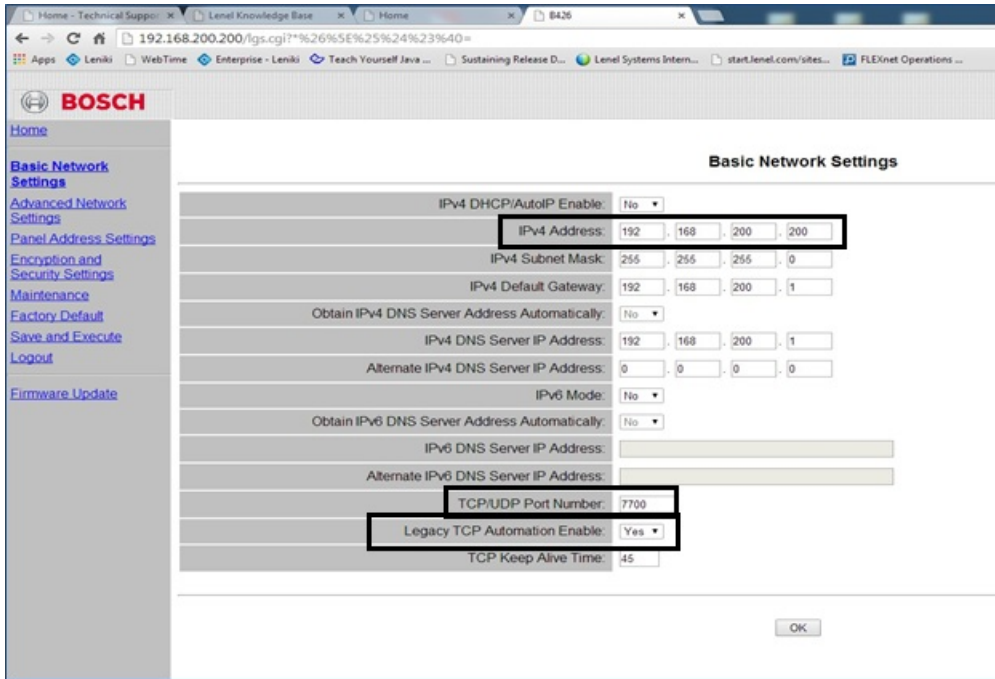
Home - Technical Suppor ×
Lenel Knowledge Base ×
Home ×
B426 ×

192.168.200.200/lgs.cgi?*%26%5E%25%24%23%40=

Apps Leniki WebTime Enterprise - Leniki Teach Yourself Java ... Sustaining Release D... Lenel Systems Intern... start.lenel.com/sites... FLEXnet Operations ...

BOSCH

Home
Basic Network Settings
Advanced Network Settings
Panel Address Settings
Encryption and Security Settings
Maintenance
Factory Default
Save and Execute
Logout
Firmware Update

Basic Network Settings

| | |
|---|---|
| IPv4 DHCP/AutoIP Enable: | No |
| IPv4 Address: | 192 . 168 . 200 . 200 |
| IPv4 Subnet Mask: | 255 . 255 . 255 . 0 |
| IPv4 Default Gateway: | 192 . 168 . 200 . 1 |
| Obtain IPv4 DNS Server Address Automatically: | No |
| IPv4 DNS Server IP Address: | 192 . 168 . 200 . 1 |
| Alternate IPv4 DNS Server IP Address: | 0 . 0 . 0 . 0 |
| IPv6 Mode: | No |
| Obtain IPv6 DNS Server Address Automatically: | No |
| IPv6 DNS Server IP Address: | |
| Alternate IPv6 DNS Server IP Address: | |
| TCP/UDP Port Number: | 7700 |
| Legacy TCP Automation Enable: | Yes |
| TCP Keep Alive Time: | 45 |

OK